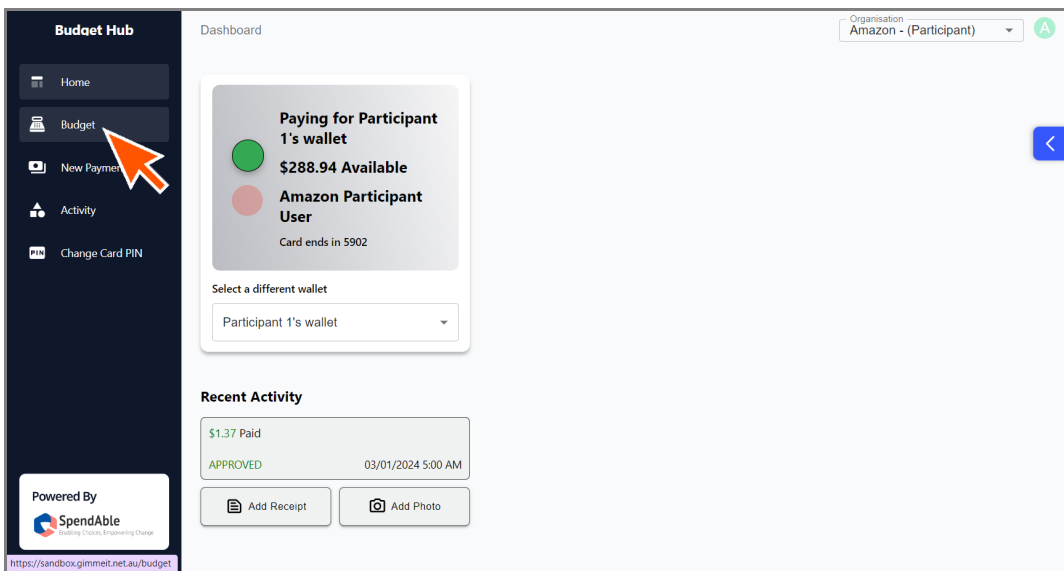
Budget Hub

Home

Budget

New Paymen

Activity

PIN Change Card PIN

Powered By

SpendAble
Enabling Choices, Empowering Change

https://sandbox.gimmeit.net.au/budget

Dashboard

Organisation
Amazon - (Participant)

A

Paying for Participant 1's wallet

$288.94 Available

Amazon Participant User

Card ends in 5902

Select a different wallet

Participant 1's wallet

Recent Activity

$1.37 Paid

APPROVED 03/01/2024 5:00 AM

Add Receipt

Add Photo